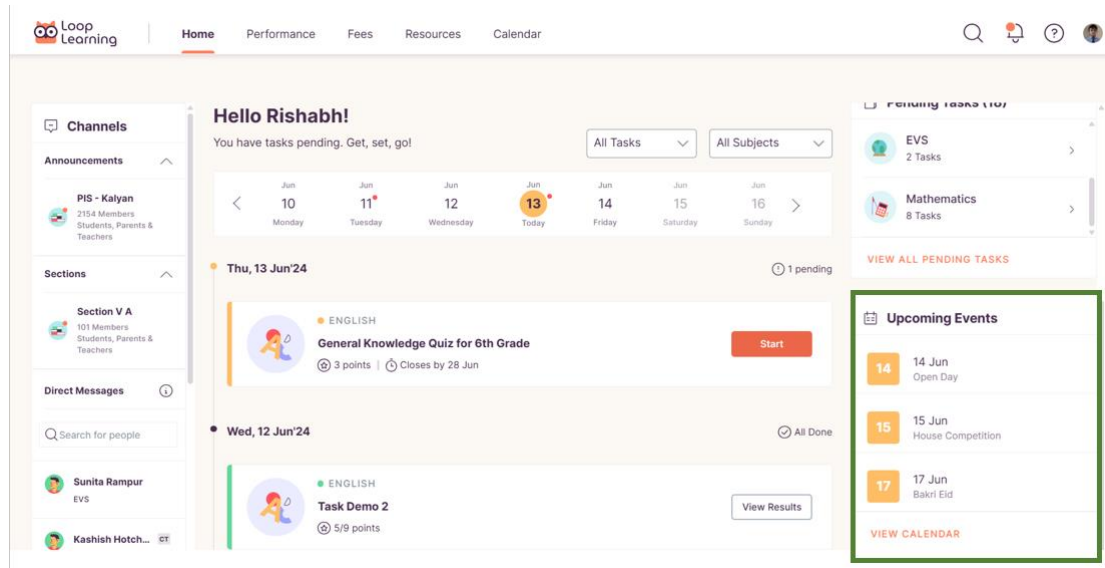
Loop Learning

Home Performance Fees Resources Calendar

Channels

Announcements

PIS - Kalyan
2154 Members
Students, Parents & Teachers

Sections

Section V A
101 Members
Students, Parents & Teachers

Direct Messages

Search for people

Sunita Rampur
EVS

Kashish Hotch... CT

Hello Rishabh!
You have tasks pending. Get, set, go!

All Tasks
All Subjects

| Jun 10 Monday | Jun 11 Tuesday | Jun 12 Wednesday | Jun 13 Today | Jun 14 Friday | Jun 15 Saturday | Jun 16 Sunday |
|---|---|---|---|---|---|---|

Thu, 13 Jun'24
1 pending

ENGLISH
General Knowledge Quiz for 6th Grade
3 points | Closes by 28 Jun
Start

Wed, 12 Jun'24
All Done

ENGLISH
Task Demo 2
5/9 points
View Results

Pending Tasks (10)

EVS
2 Tasks

Mathematics
8 Tasks

VIEW ALL PENDING TASKS

Upcoming Events

14
14 Jun
Open Day

15
15 Jun
House Competition

17
17 Jun
Bakri Eid

VIEW CALENDAR